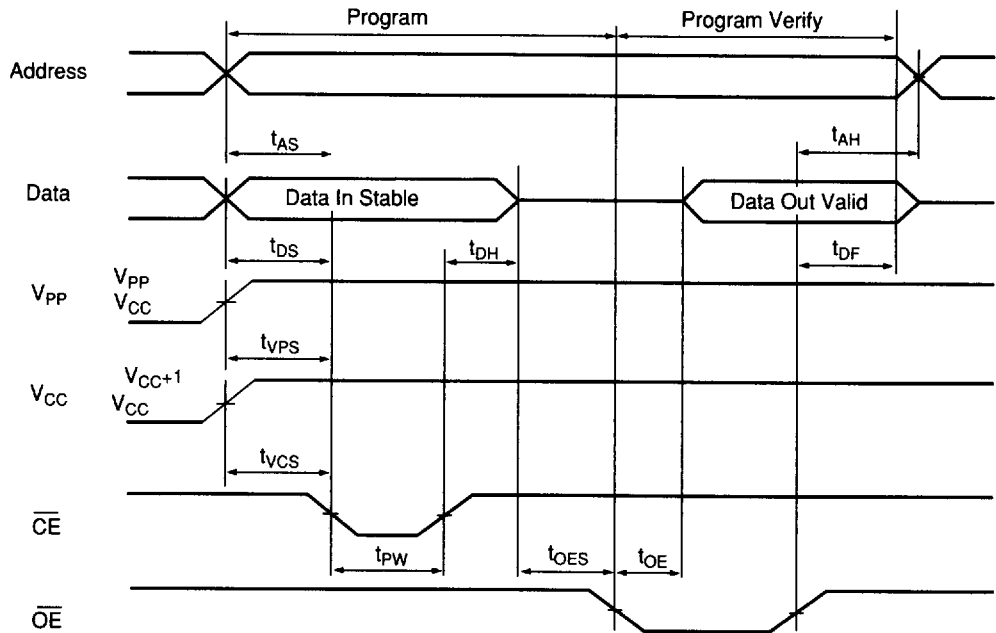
Program

Program Verify

Address

$t_{AS}$

$t_{AH}$

Data

Data In Stable

Data Out Valid

$t_{DS}$

$t_{DH}$

$t_{DF}$

$V_{PP}$

$V_{PP}$

$V_{CC}$

$t_{VPS}$

$V_{CC}$

$V_{CC}+1$

$V_{CC}$

$t_{VCS}$

$\overline{CE}$

$t_{PW}$

$t_{OES}$

$t_{OE}$

$\overline{OE}$